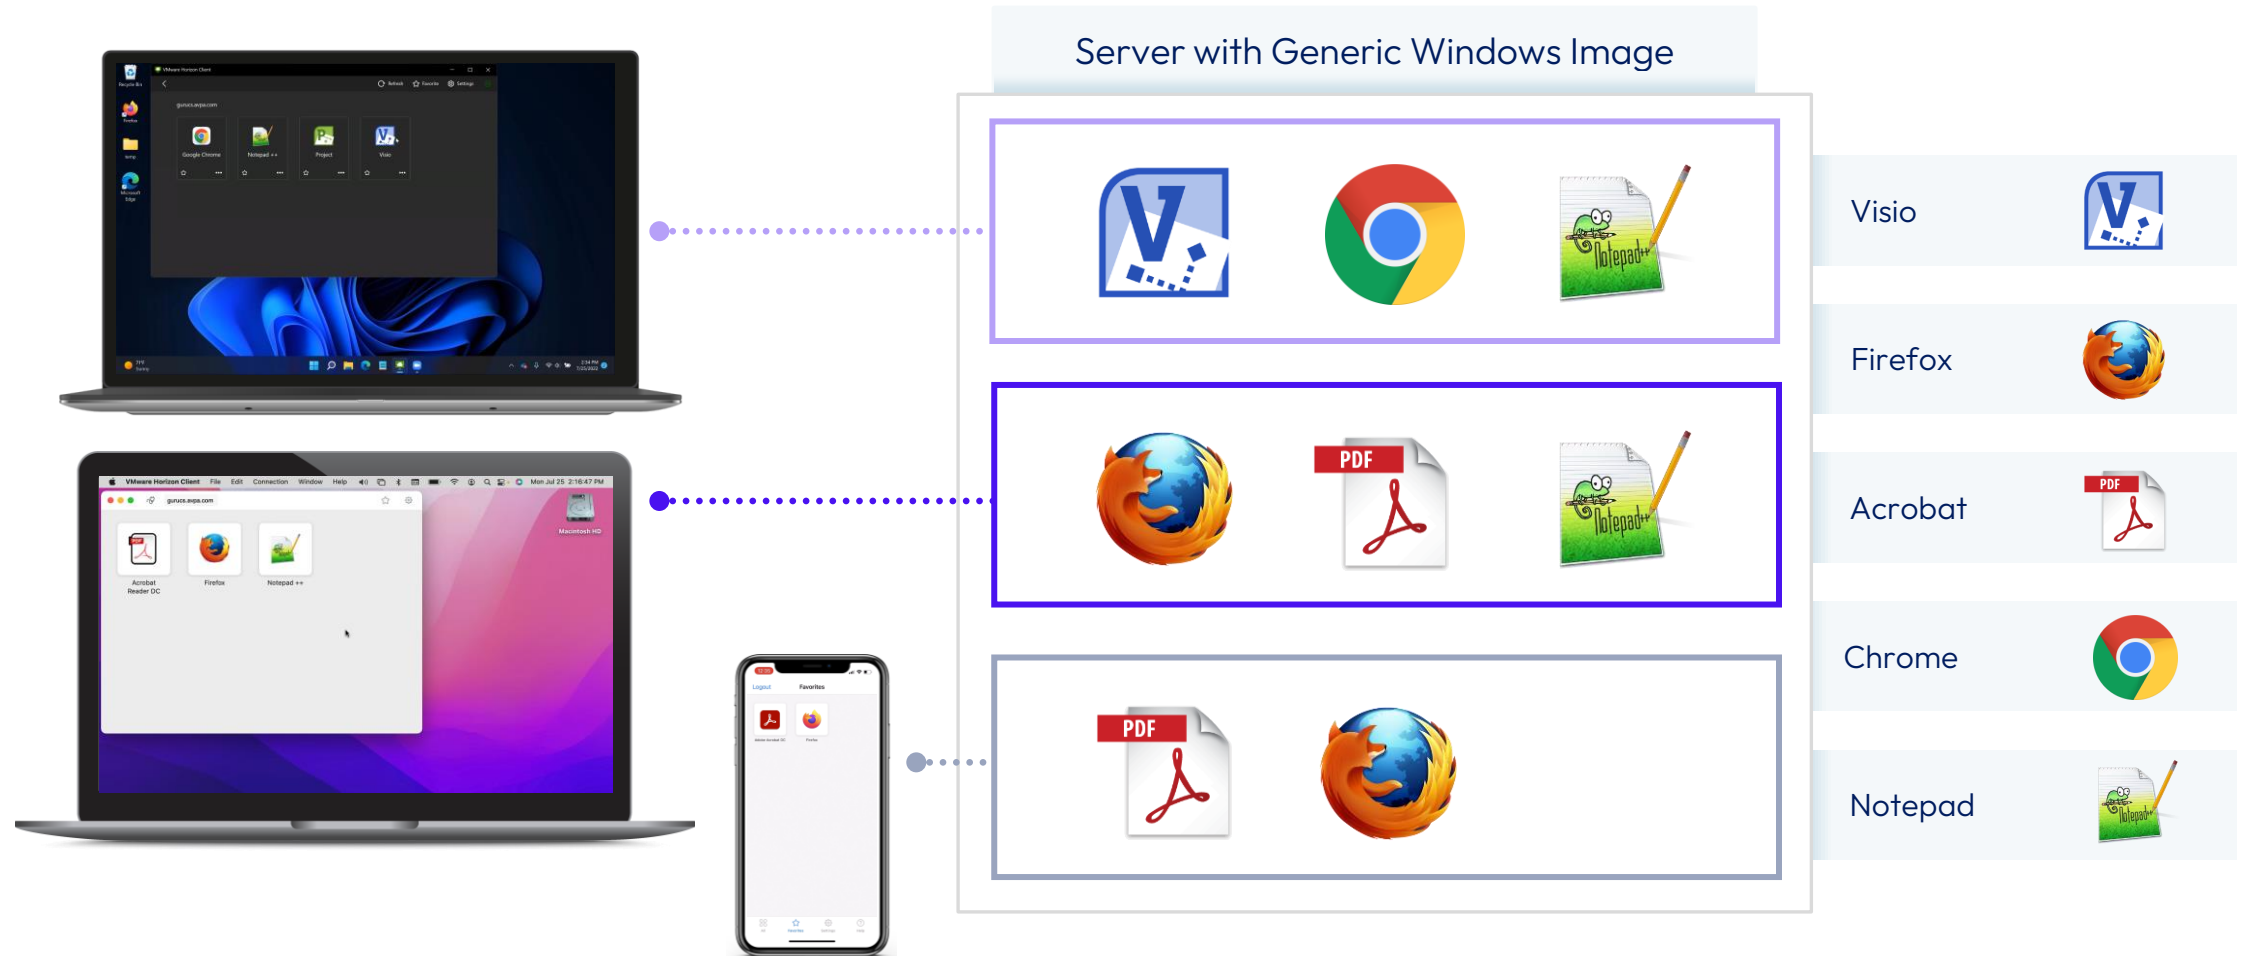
VMware Horizon Client

Refresh Favorite Settings

gurucs.avpa.com

Google Chrome

Notepad ++

Project

Visio

VMware Horizon Client File Edit Connection Window Help Mon Jul 25 2:16:47 PM

gurucs.avpa.com

Macintosh HD

Acrobat Reader DC

Firefox

Notepad ++

Logout

Favorites

Server with Generic Windows Image

PDF

PDF

Visio

Firefox

Acrobat

PDF

Chrome

Notepad